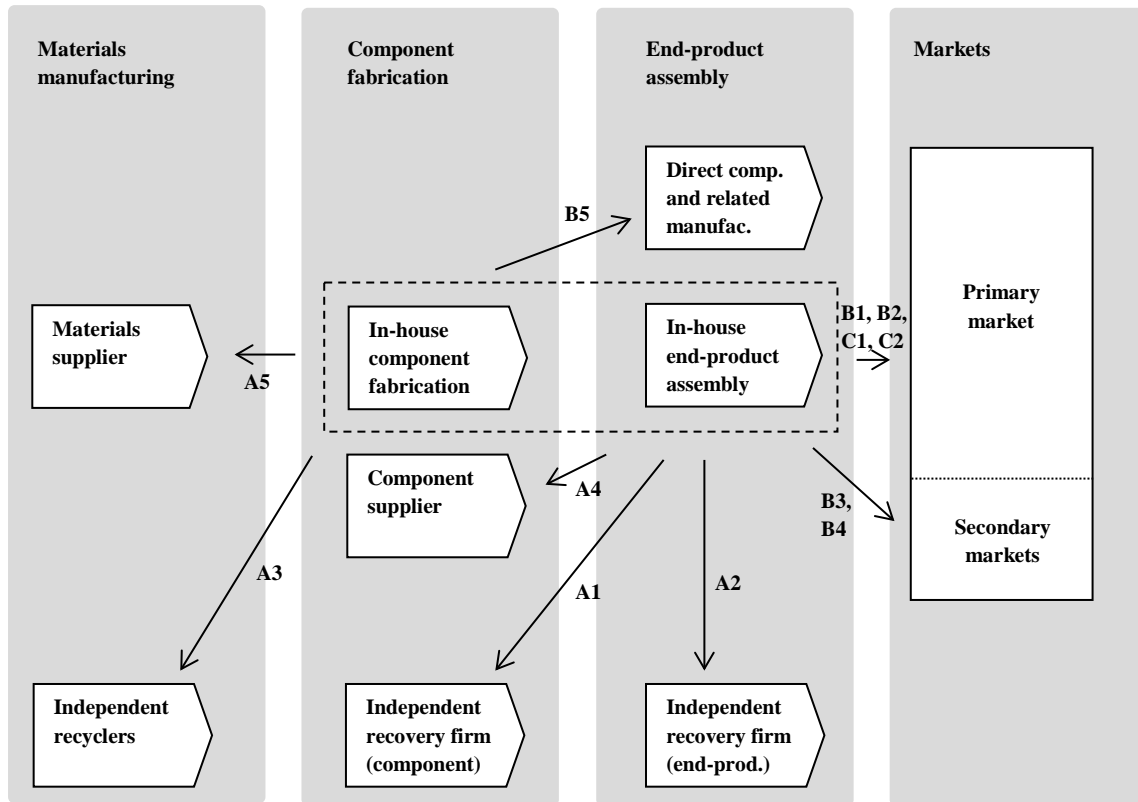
Materials manufacturing

Component fabrication

End-product assembly

Markets

Direct comp. and related manufac.

B5

Materials supplier

A5

In-house component fabrication

In-house end-product assembly

B1, B2, C1, C2

Primary market

Component supplier

A4

B3, B4

Secondary markets

A3

A1

A2

Independent recyclers

Independent recovery firm (component)

Independent recovery firm (end-prod.)